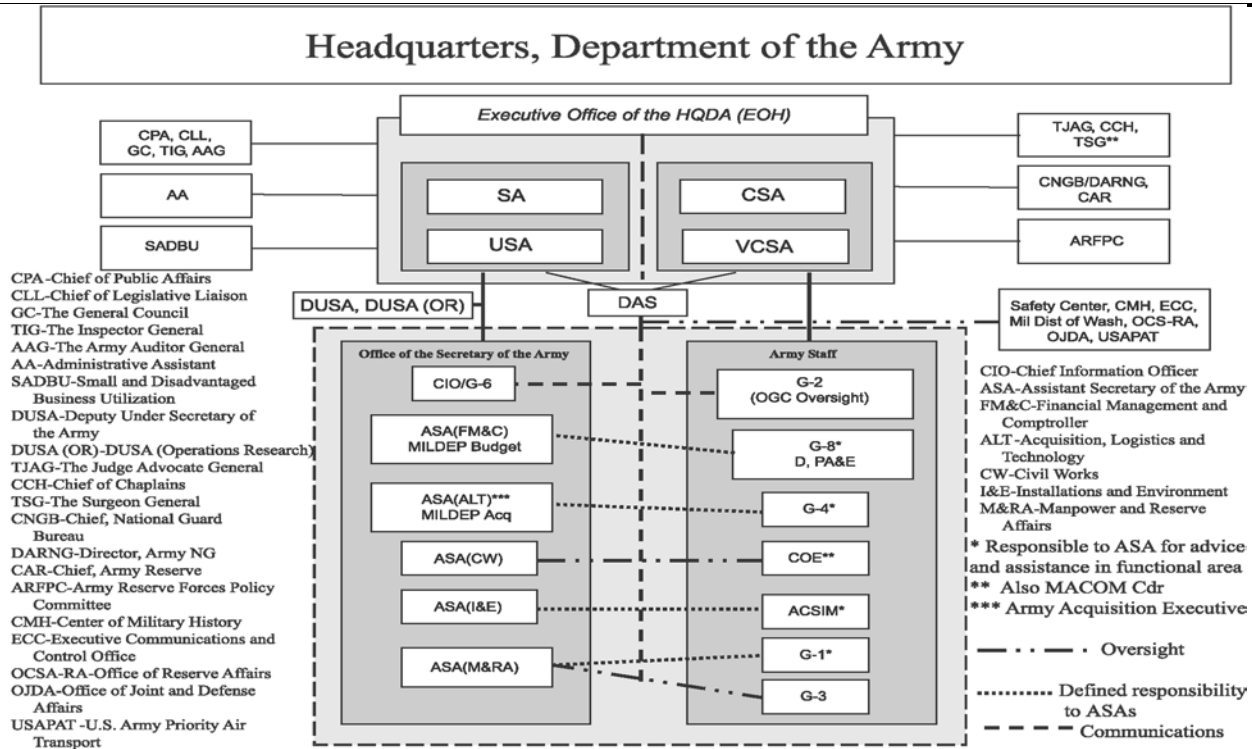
Headquarters, Department of the Army

Executive Office of the HQDA (EOH)

CPA, CLL, GC, TIG, AAG

AA

SADBU

SA

USA

CSA

VCSA

TJAG, CCH, TSG**

CNGB/DARNG, CAR

ARFPC

DUSA, DUSA (OR)

DAS

Safety Center, CMH, ECC, Mil Dist of Wash, OCS-RA, OJDA, USAPAT

CPA-Chief of Public Affairs
CLL-Chief of Legislative Liaison
GC-The General Council
TIG-The Inspector General
AAG-The Army Auditor General
AA-Administrative Assistant
SADBU-Small and Disadvantaged Business Utilization
DUSA-Deputy Under Secretary of the Army
DUSA (OR)-DUSA (Operations Research)
TJAG-The Judge Advocate General
CCH-Chief of Chaplains
TSG-The Surgeon General
CNGB-Chief, National Guard Bureau
DARNG-Director, Army NG
CAR-Chief, Army Reserve
ARFPC-Army Reserve Forces Policy Committee
CMH-Center of Military History
ECC-Executive Communications and Control Office
OCSA-RA-Office of Reserve Affairs
OJDA-Office of Joint and Defense Affairs
USAPAT -U.S. Army Priority Air Transport

Office of the Secretary of the Army

CIO/G-6

ASA(FM&C) MILDEP Budget

ASA(ALT)*** MILDEP Acq

ASA(CW)

ASA(I&E)

ASA(M&RA)

Army Staff

G-2 (OGC Oversight)

G-8* D, PA&E

G-4*

COE**

ACSIM*

G-1*

G-3

CIO-Chief Information Officer
ASA-Assistant Secretary of the Army
FM&C-Financial Management and Comptroller
ALT-Acquisition, Logistics and Technology
CW-Civil Works
I&E-Installations and Environment
M&RA-Manpower and Reserve Affairs
* Responsible to ASA for advice and assistance in functional area
** Also MACOM Cdr
*** Army Acquisition Executive

Oversight

Defined responsibility to ASAs

Communications